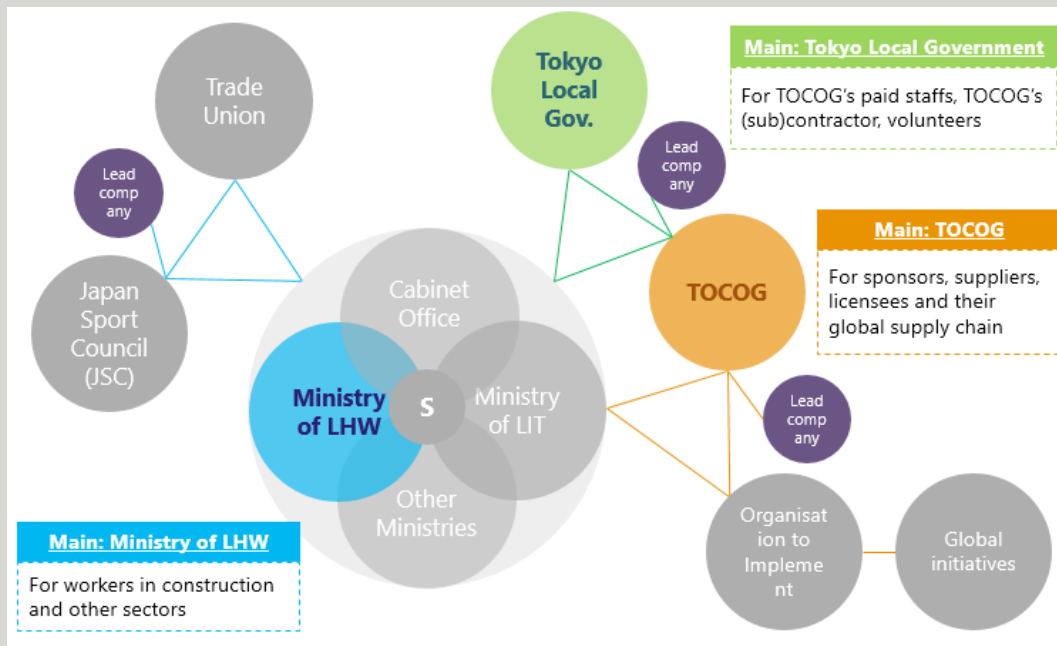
Trade Union

Lead comp any

Japan Sport Council (JSC)

Tokyo Local Gov.

Main: Tokyo Local Government

For TOCOG's paid staffs, TOCOG's (sub)contractor, volunteers

Lead comp any

Main: TOCOG

For sponsors, suppliers, licensees and their global supply chain

TOCOG

Cabinet Office

Ministry of LHW

S

Ministry of LIT

Other Ministries

Lead comp any

Organisat ion to Impleme nt

Global initiatives

Main: Ministry of LHW

For workers in construction and other sectors